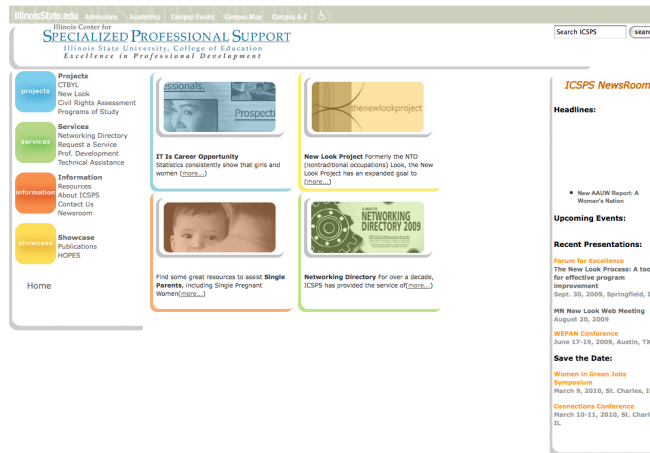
IllinoisState.edu Admissions Academics Campus Events Campus Map Campus A-Z

Illinois Center for
SPECIALIZED PROFESSIONAL SUPPORT
Illinois State University, College of Education
Excellence in Professional Development

Search ICSPS

projects
Projects
CTBYL
New Look
Civil Rights Assessment
Programs of Study

services
Services
Networking Directory
Request a Service
Prof. Development
Technical Assistance

information
Information
Resources
About ICSPS
Contact Us
Newsroom

showcase
Showcase
Publications
HOPES

Home

essionals.
Prospecti

IT Is Career Opportunity Statistics consistently show that girls and women (more...)

thenewlookproject

New Look Project Formerly the NTO (nontraditional occupations) Look, the New Look Project has an expanded goal to (more...)

Find some great resources to assist Single Parents, including Single Pregnant Women(more...)

NETWORKING DIRECTORY 2009

Networking Directory For over a decade, ICSPS has provided the service of(more...)

ICSPS NewsRoom

Headlines:

New AAUW Report: A Woman's Nation

Upcoming Events:

Recent Presentations:

Forum for Excellence
The New Look Process: A too for effective program improvement
Sept. 30, 2009, Springfield, I

MN New Look Web Meeting
August 20, 2009

WEPAN Conference
June 17-19, 2009, Austin, TX

Save the Date:

Women in Green Jobs Symposium
March 9, 2010, St. Charles, I

Connections Conference
March 10-11, 2010, St. Charl IL